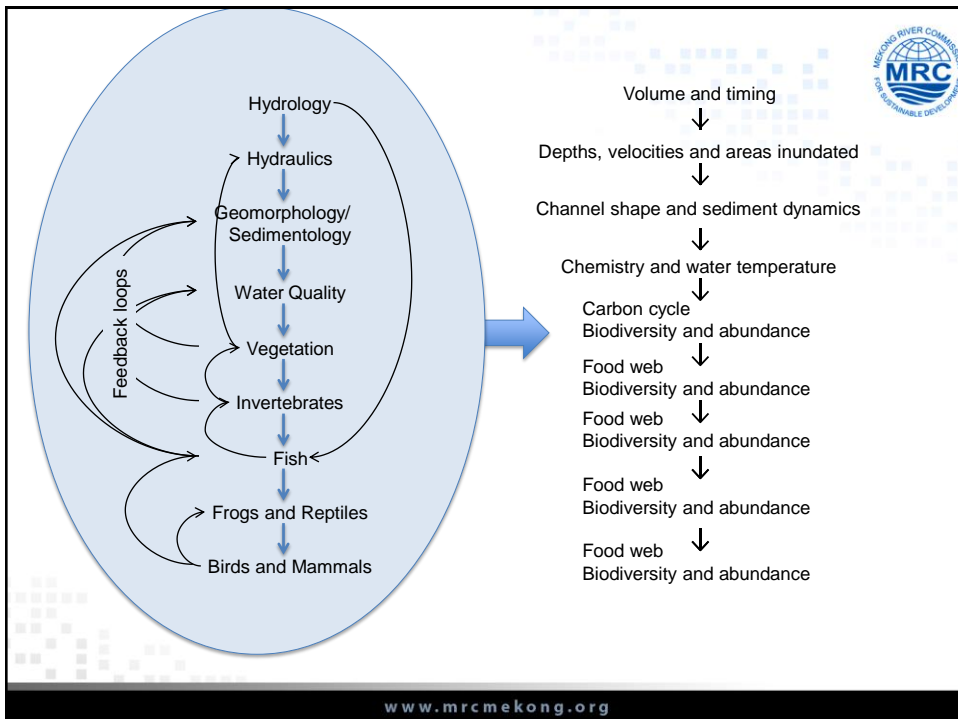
MEKONG RIVER COMMISSION
MRC
FOR SUSTAINABLE DEVELOPMENT

Hydrology
Hydraulics
Geomorphology/ Sedimentology
Water Quality
Vegetation
Invertebrates
Fish
Frogs and Reptiles
Birds and Mammals

Feedback loops

Volume and timing
Depths, velocities and areas inundated
Channel shape and sediment dynamics
Chemistry and water temperature
Carbon cycle
Biodiversity and abundance
Food web
Biodiversity and abundance
Food web
Biodiversity and abundance
Food web
Biodiversity and abundance
Food web
Biodiversity and abundance

www.mrcmekong.org